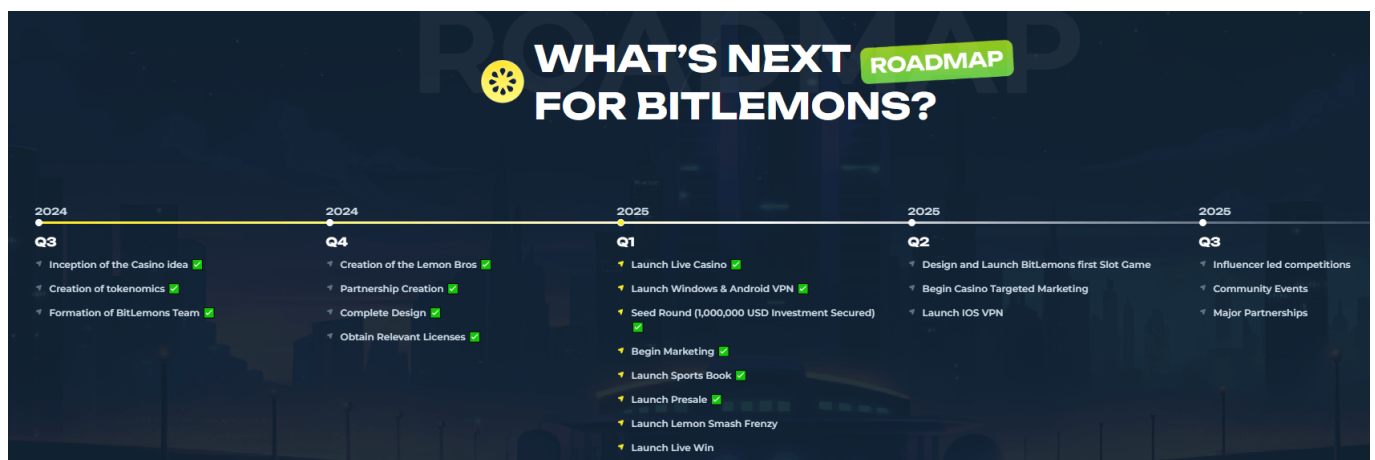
ROADMAP

WHAT'S NEXT ROADMAP FOR BITLEMONS?

2024
Q3
Inception of the Casino idea ✅
Creation of tokenomics ✅
Formation of BitLemons Team ✅

2024
Q4
Creation of the Lemon Bros ✅
Partnership Creation ✅
Complete Design ✅
Obtain Relevant Licenses ✅

2025
Q1
Launch Live Casino ✅
Launch Windows & Android VPN ✅
Seed Round (1,000,000 USD Investment Secured) ✅
Begin Marketing ✅
Launch Sports Book ✅
Launch Presale ✅
Launch Lemon Smash Frenzy
Launch Live Win

2025
Q2
Design and Launch BitLemons first Slot Game
Begin Casino Targeted Marketing
Launch IOS VPN

2025
Q3
Influencer led competitions
Community Events
Major Partnerships